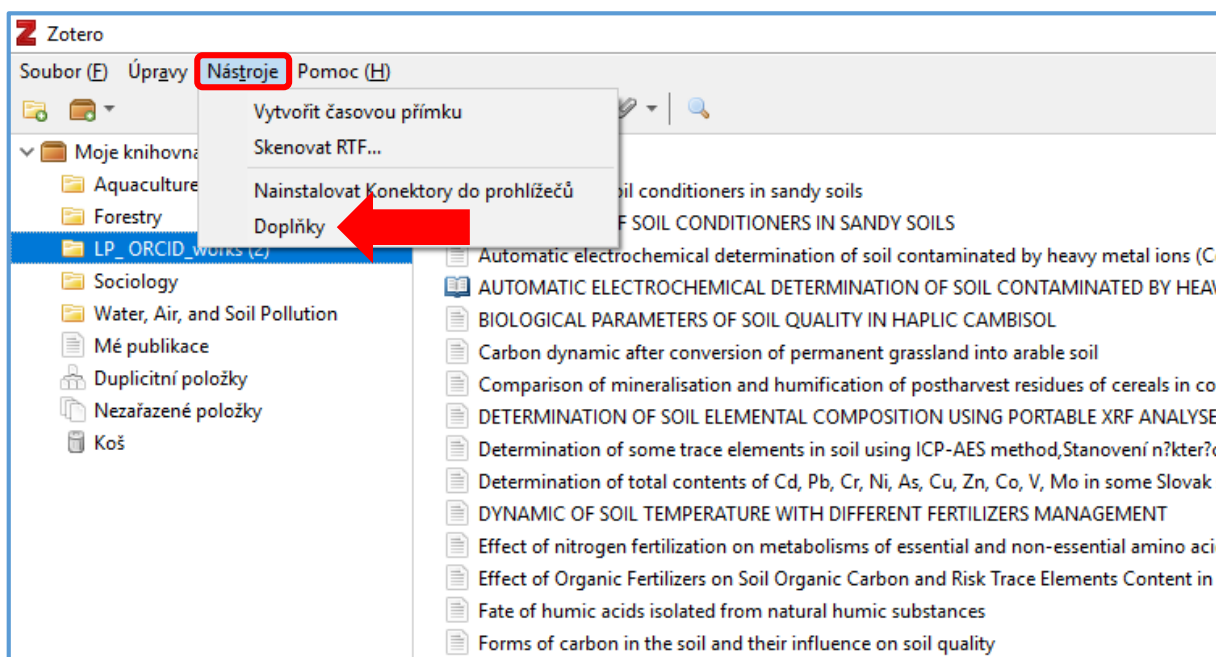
Zotero

Soubor (F) Úpravy Nástroje Pomoc (H)

Vytvořit časovou přímku
Skenovat RTF...
Nainstalovat Konektory do prohlížečů
Doplňky

Moje knihovna
Aquaculture
Forestry
LP_ ORCID_works (2)
Sociology
Water, Air, and Soil Pollution
Mé publikace
Duplicitní položky
Nezařazené položky
Koš

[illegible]oil conditioners in sandy soils
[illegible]F SOIL CONDITIONERS IN SANDY SOILS
Automatic electrochemical determination of soil contaminated by heavy metal ions (C
AUTOMATIC ELECTROCHEMICAL DETERMINATION OF SOIL CONTAMINATED BY HEAV
BIOLOGICAL PARAMETERS OF SOIL QUALITY IN HAPLIC CAMBISOL
Carbon dynamic after conversion of permanent grassland into arable soil
Comparison of mineralisation and humification of postharvest residues of cereals in co
DETERMINATION OF SOIL ELEMENTAL COMPOSITION USING PORTABLE XRF ANALYSE
Determination of some trace elements in soil using ICP-AES method,Stanovení n?kter?
Determination of total contents of Cd, Pb, Cr, Ni, As, Cu, Zn, Co, V, Mo in some Slovak
DYNAMIC OF SOIL TEMPERATURE WITH DIFFERENT FERTILIZERS MANAGEMENT
Effect of nitrogen fertilization on metabolisms of essential and non-essential amino aci
Effect of Organic Fertilizers on Soil Organic Carbon and Risk Trace Elements Content in
Fate of humic acids isolated from natural humic substances
Forms of carbon in the soil and their influence on soil quality